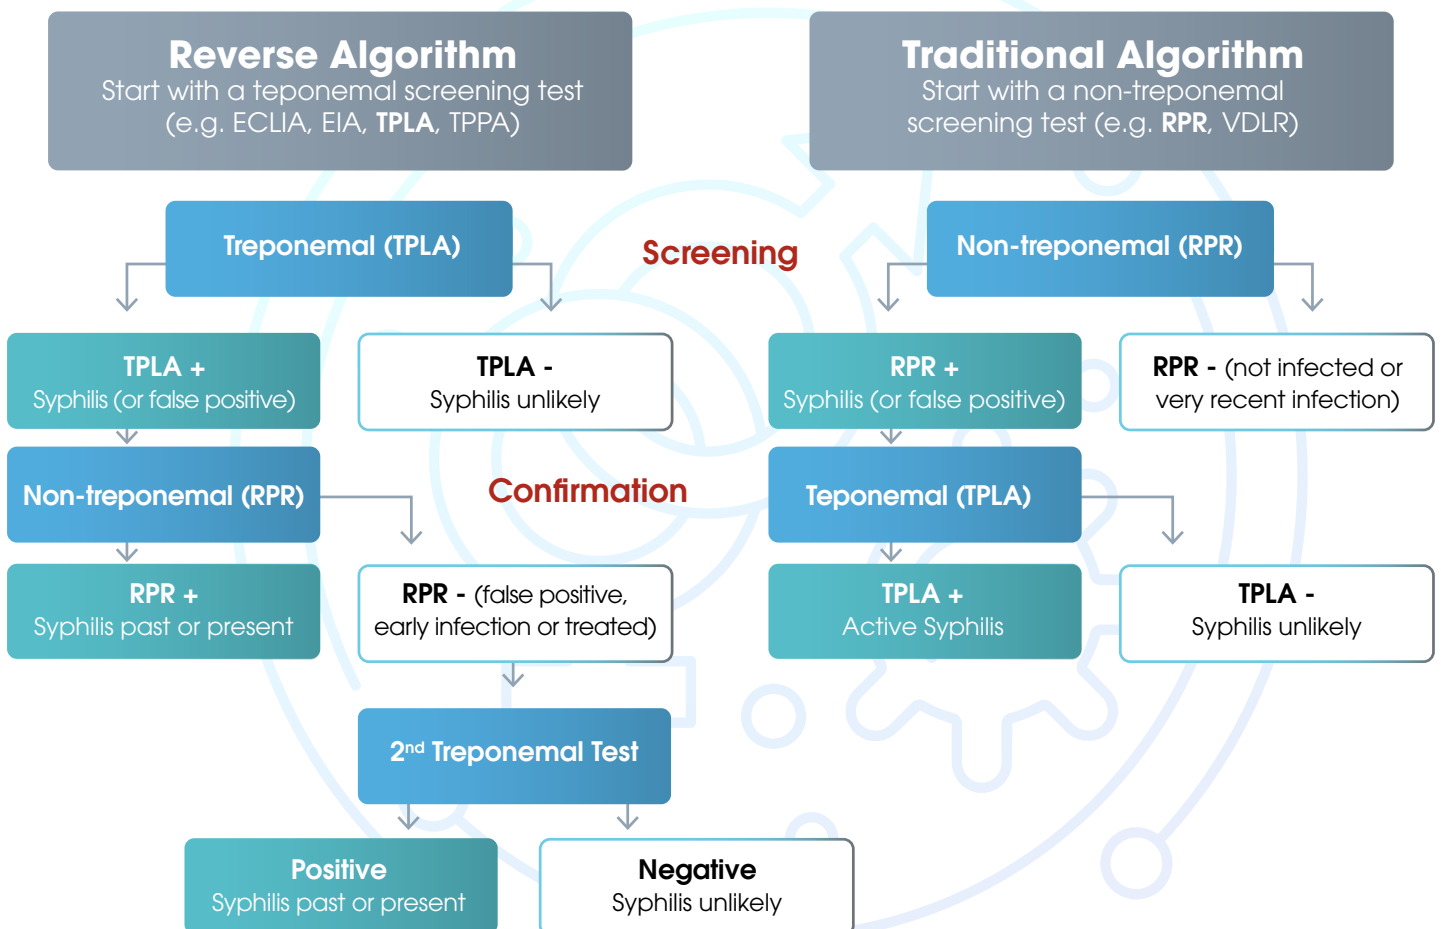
Reverse Algorithm
Start with a teponemal screening test (e.g. ECLIA, EIA, TPLA, TPPA)

Traditional Algorithm
Start with a non-treponemal screening test (e.g. RPR, VDLR)

Screening

Treponemal (TPLA)

Non-treponemal (RPR)

TPLA +
Syphilis (or false positive)

TPLA -
Syphilis unlikely

RPR +
Syphilis (or false positive)

RPR - (not infected or very recent infection)

Confirmation

Non-treponemal (RPR)

Teponemal (TPLA)

RPR +
Syphilis past or present

RPR - (false positive, early infection or treated)

TPLA +
Active Syphilis

TPLA -
Syphilis unlikely

2$^{nd}$ Treponemal Test

Positive
Syphilis past or present

Negative
Syphilis unlikely